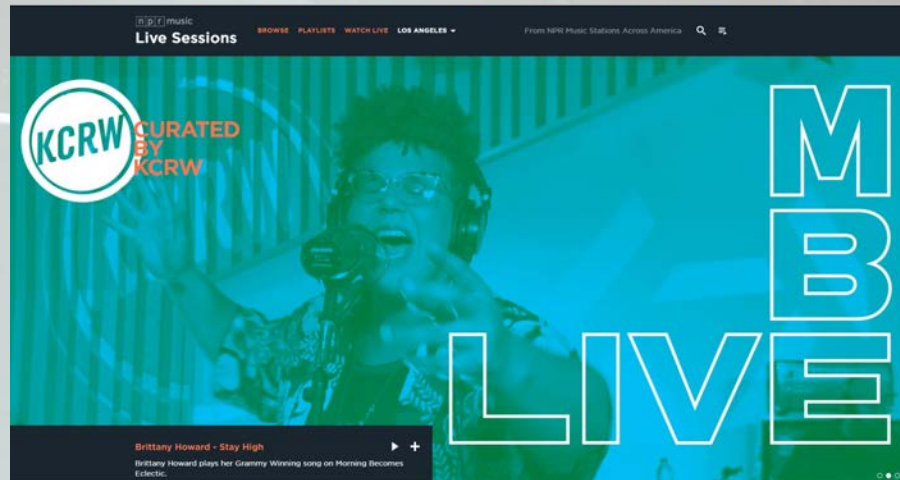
npr music
Live Sessions

BROWSE PLAYLISTS WATCH LIVE LOS ANGELES

From NPR Music Stations Across America

KCRW CURATED BY KCRW

M
B
LIVE

Brittany Howard - Stay High

Brittany Howard plays her Grammy Winning song on Morning Becomes Eclectic.